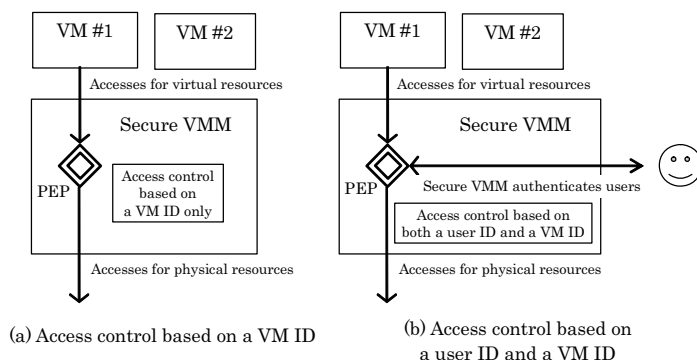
VM #1

VM #2

Accesses for virtual resources

Secure VMM

PEP

Access control based on a VM ID only

Accesses for physical resources

(a) Access control based on a VM ID

VM #1

VM #2

Accesses for virtual resources

Secure VMM

PEP

Secure VMM authenticates users

Access control based on both a user ID and a VM ID

Accesses for physical resources

(b) Access control based on a user ID and a VM ID